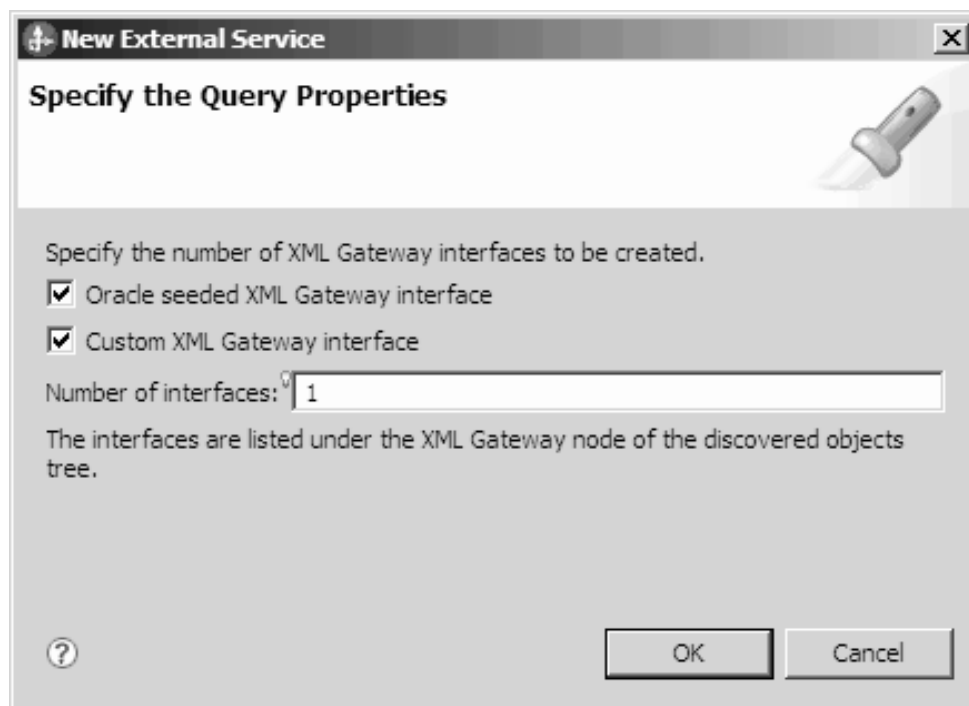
New External Service

Specify the Query Properties

Specify the number of XML Gateway interfaces to be created.

Oracle seeded XML Gateway interface

Custom XML Gateway interface

Number of interfaces: 1

The interfaces are listed under the XML Gateway node of the discovered objects tree.

OK Cancel